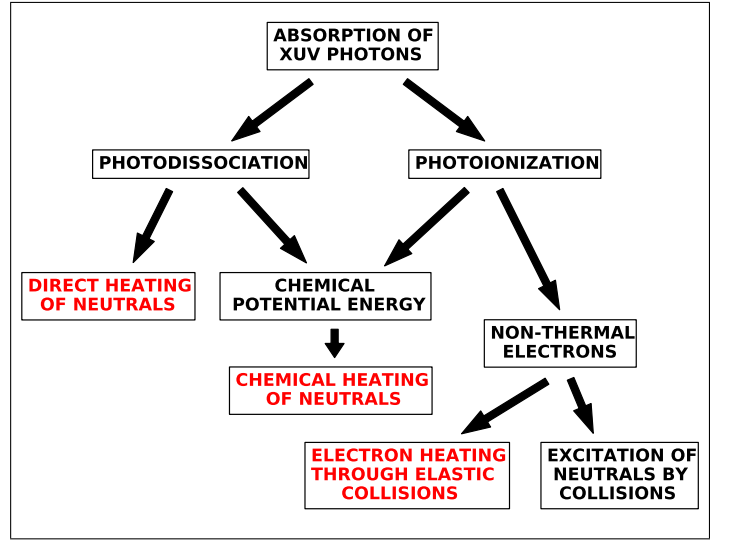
ABSORPTION OF XUV PHOTONS

PHOTODISSOCIATION

PHOTOIONIZATION

DIRECT HEATING OF NEUTRALS

CHEMICAL POTENTIAL ENERGY

NON-THERMAL ELECTRONS

CHEMICAL HEATING OF NEUTRALS

ELECTRON HEATING THROUGH ELASTIC COLLISIONS

EXCITATION OF NEUTRALS BY COLLISIONS